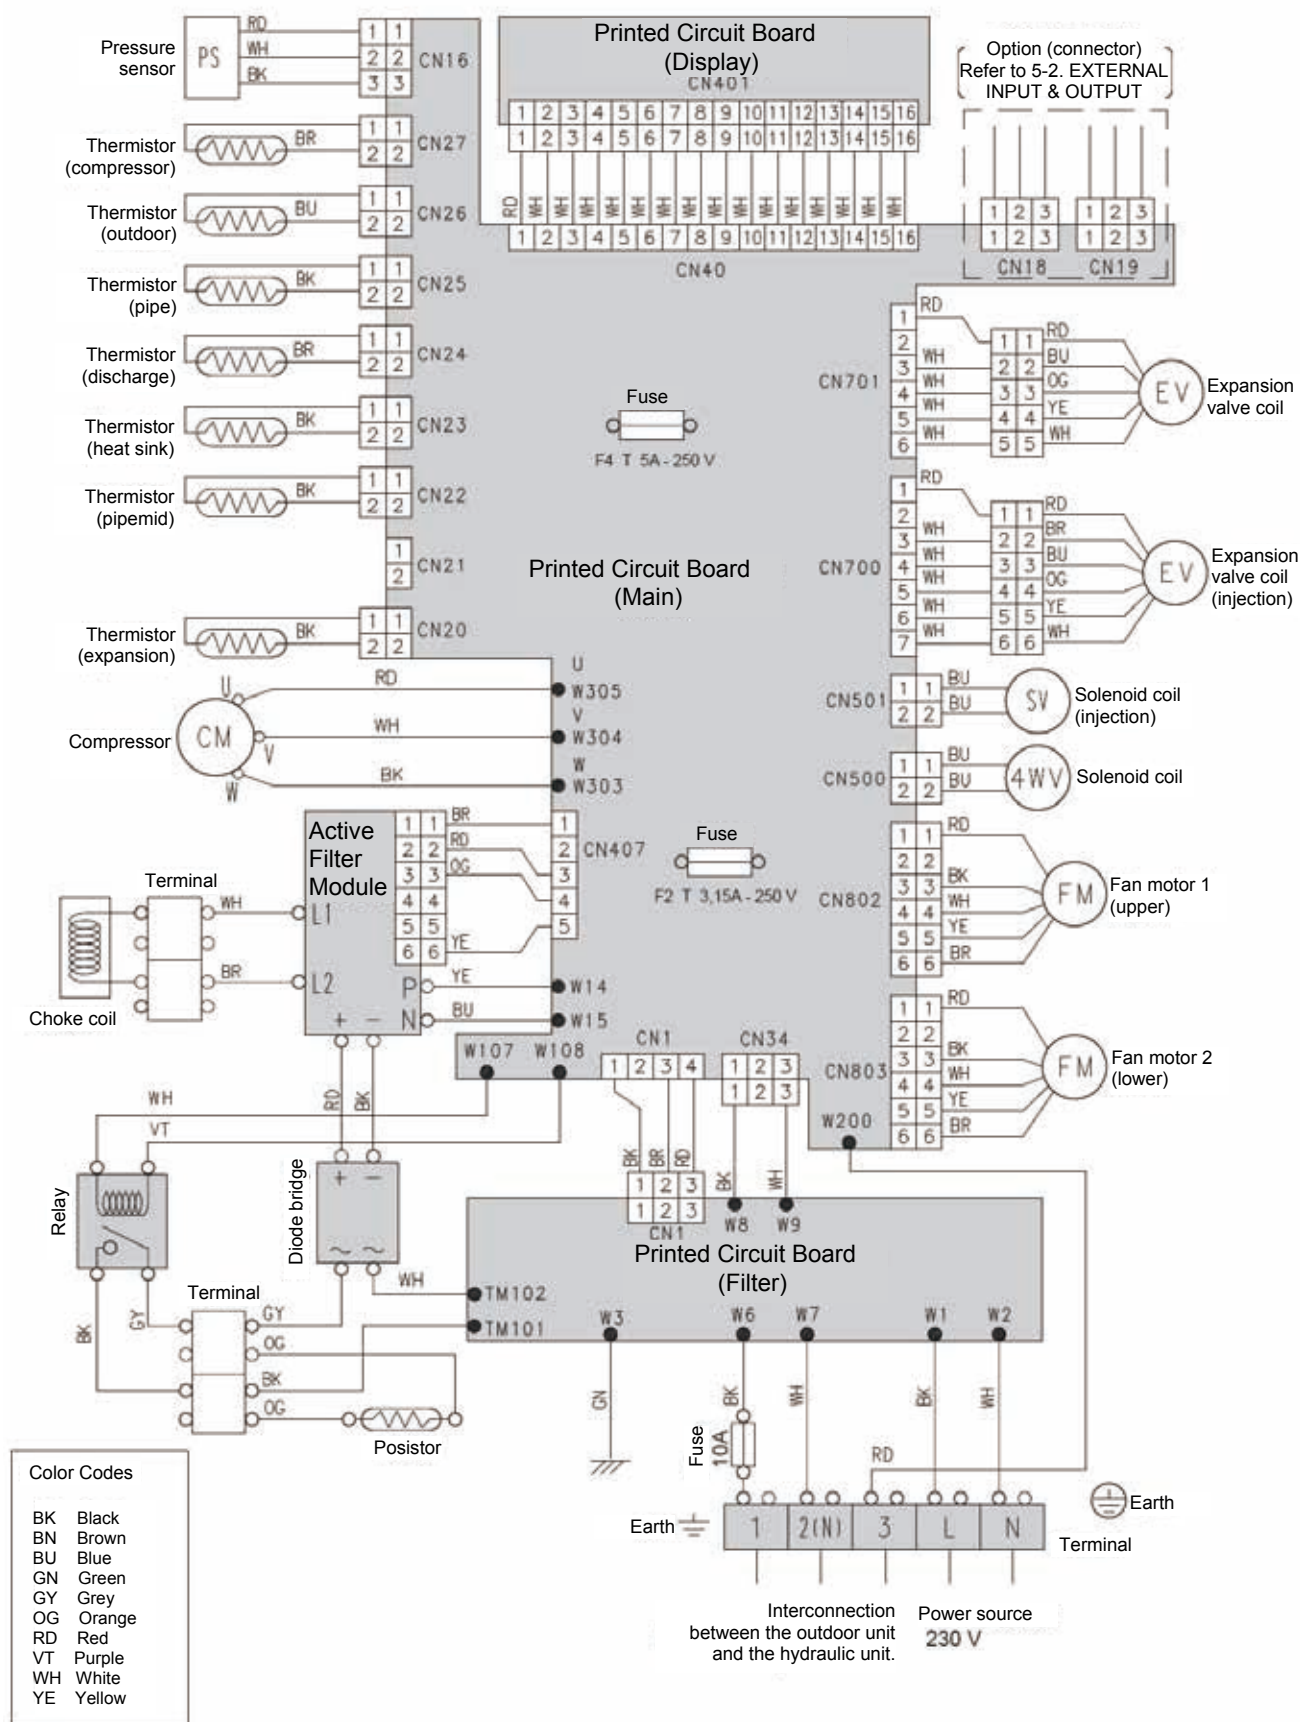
Pressure sensor
PS
RD
WH
BK
1 1
2 2
3 3
CN16

Printed Circuit Board
(Display)
CN401
1 2 3 4 5 6 7 8 9 10 11 12 13 14 15 16
1 2 3 4 5 6 7 8 9 10 11 12 13 14 15 16
RD WH WH WH WH WH WH WH WH WH WH WH WH WH WH WH
1 2 3 4 5 6 7 8 9 10 11 12 13 14 15 16
CN40

Option (connector)
Refer to 5-2. EXTERNAL INPUT & OUTPUT
1 2 3
1 2 3
CN18
1 2 3
1 2 3
CN19

Thermistor (compressor)
BR
1 1
2 2
CN27

Thermistor (outdoor)
BU
1 1
2 2
CN26

Thermistor (pipe)
BK
1 1
2 2
CN25

Thermistor (discharge)
BR
1 1
2 2
CN24

Thermistor (heat sink)
BK
1 1
2 2
CN23

Thermistor (pipemid)
BK
1 1
2 2
CN22

1
2
CN21

Thermistor (expansion)
BK
1 1
2 2
CN20

Fuse
F4 T 5A-250V

Printed Circuit Board
(Main)

CN701
1 RD
2
3 WH
4 WH
5 WH
6 WH
1 1 RD
2 2 BU
3 3 OG
4 4 YE
5 5 WH
EV
Expansion valve coil

CN700
1 RD
2 WH
3 WH
4 WH
5 WH
6 WH
7 WH
1 1 RD
2 2 BR
3 3 BU
4 4 OG
5 5 YE
6 6 WH
EV
Expansion valve coil (injection)

CN501
1 1 BU
2 2 BU
SV
Solenoid coil (injection)

CN500
1 1 BU
2 2 BU
4WV
Solenoid coil

Compressor
CM
U
V
W
RD
WH
BK
U
W305
V
W304
W
W303

Active Filter Module
1 1 BR
2 2 RD
3 3 OG
4 4
5 5
6 6 YE
1
2
3
4
5
CN407
L1
L2
P YE
N BU
+ −
W14
W15

Fuse
F2 T 3,15A-250V

CN802
1 1 RD
2 2
3 3 BK
4 4 WH
5 5 YE
6 6 BR
FM
Fan motor 1 (upper)

CN803
1 1 RD
2 2
3 3 BK
4 4 WH
5 5 YE
6 6 BR
FM
Fan motor 2 (lower)
W200

Terminal
WH
BR
Choke coil

W107 W108
CN1
1 2 3 4
CN34
1 2 3
1 2 3

WH
VT
RD BK
Relay
Diode bridge
+ −
BK
GY
WH

BK BR RD
1 2 3
1 2 3
CN1
BK WH
W8 W9

Printed Circuit Board
(Filter)
TM102
TM101
W3 W6 W7 W1 W2

Terminal
GY
OG
BK
OG
Positor

GN
BK
Fuse 10A
WH
BK
WH
RD

Earth
1 2(N) 3 L N
Earth
Terminal

Interconnection between the outdoor unit and the hydraulic unit.
Power source
230 V

Color Codes
BK Black
BN Brown
BU Blue
GN Green
GY Grey
OG Orange
RD Red
VT Purple
WH White
YE Yellow